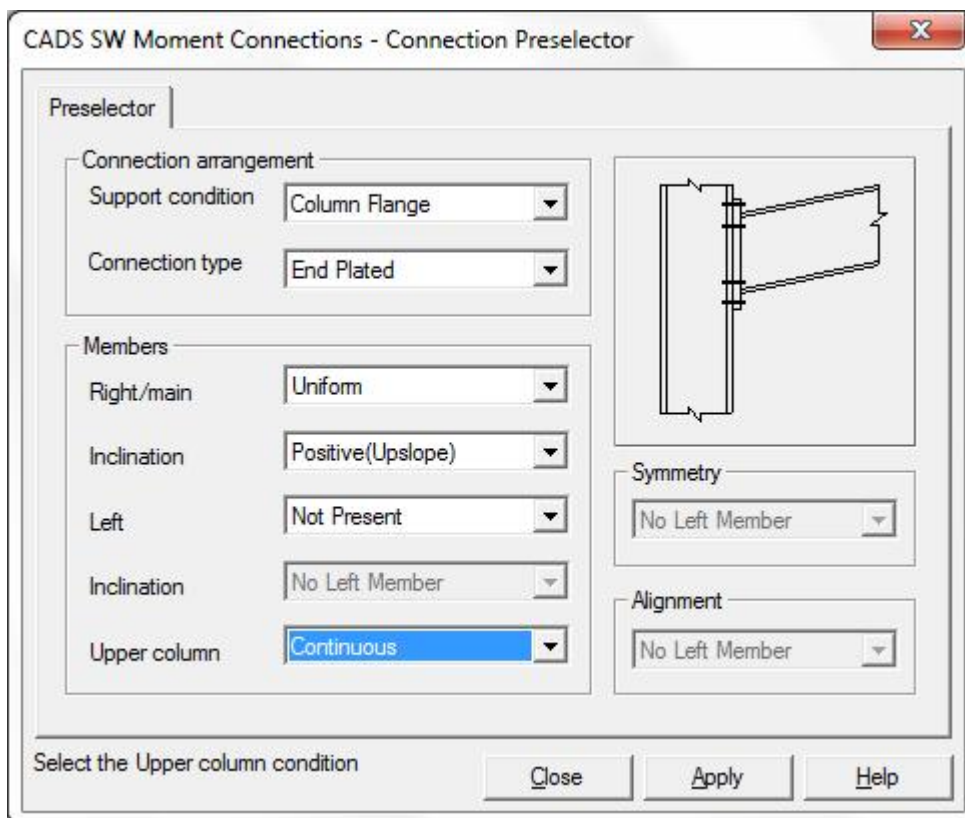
CADS SW Moment Connections - Connection Preselector

Preselector

Connection arrangement

Support condition Column Flange

Connection type End Plated

Members

Right/main Uniform

Inclination Positive(Upslope)

Left Not Present

Inclination No Left Member

Upper column Continuous

Symmetry

No Left Member

Alignment

No Left Member

Select the Upper column condition

Close Apply Help